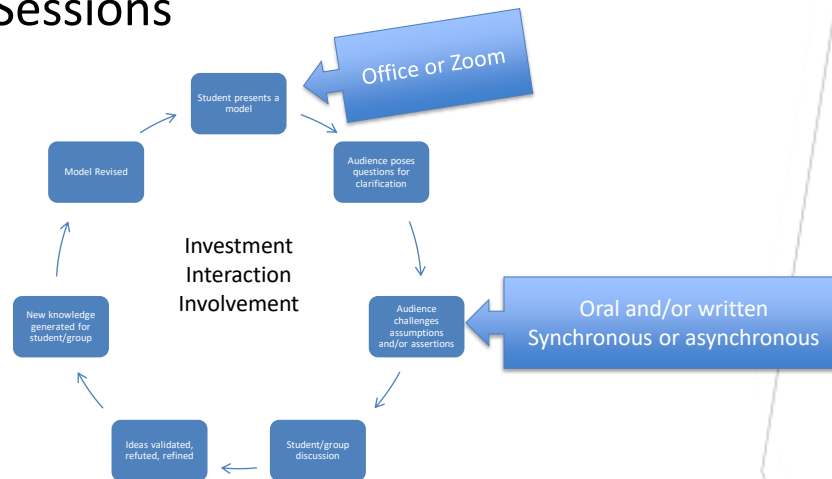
Sessions

Office or Zoom

Student presents a model

Audience poses questions for clarification

Model Revised

Investment
Interaction
Involvement

Audience challenges assumptions and/or assertions

Oral and/or written
Synchronous or asynchronous

New knowledge generated for student/group

Ideas validated, refuted, refined

Student/group discussion